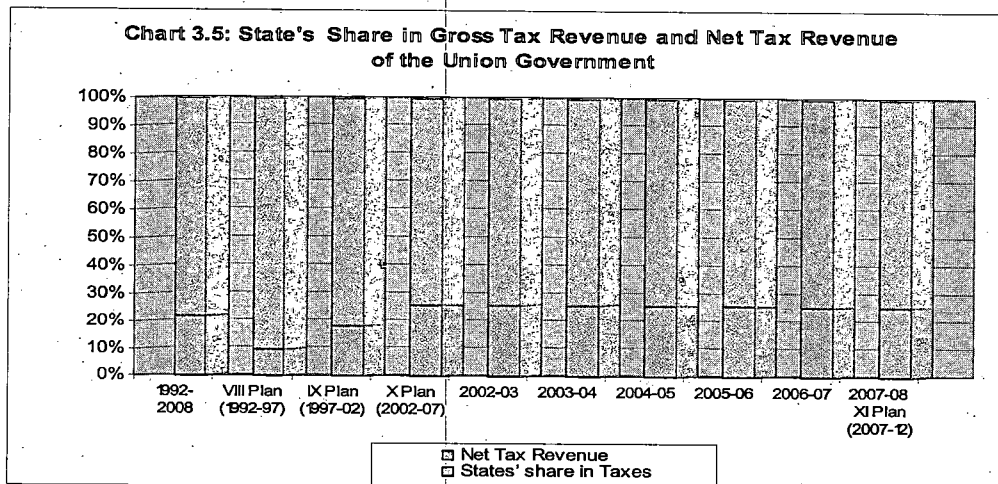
Chart 3.5: State's Share in Gross Tax Revenue and Net Tax Revenue of the Union Government

100%
90%
80%
70%
60%
50%
40%
30%
20%
10%
0%

1992-2008
VIII Plan (1992-97)
IX Plan (1997-02)
X Plan (2002-07)
2002-03
2003-04
2004-05
2005-06
2006-07
2007-08
XI Plan (2007-12)

Net Tax Revenue
States' share in Taxes